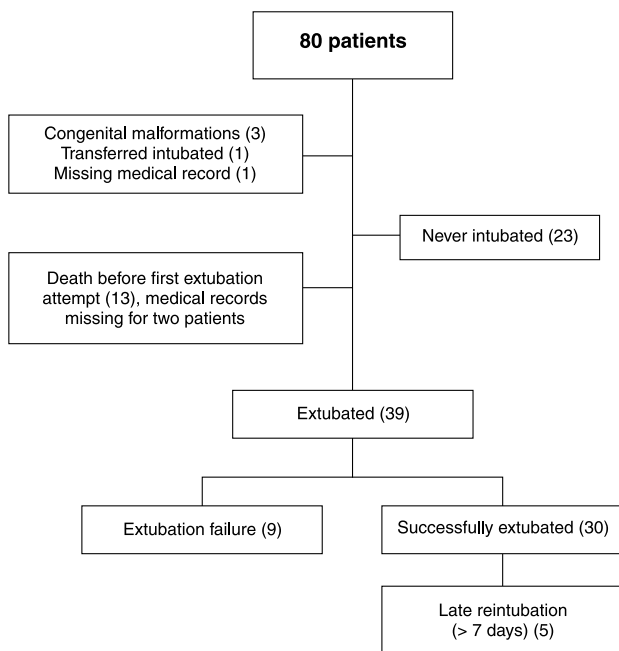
80 patients

Congenital malformations (3)
Transferred intubated (1)
Missing medical record (1)

Never intubated (23)

Death before first extubation attempt (13), medical records missing for two patients

Extubated (39)

Extubation failure (9)

Successfully extubated (30)

Late reintubation
(> 7 days) (5)